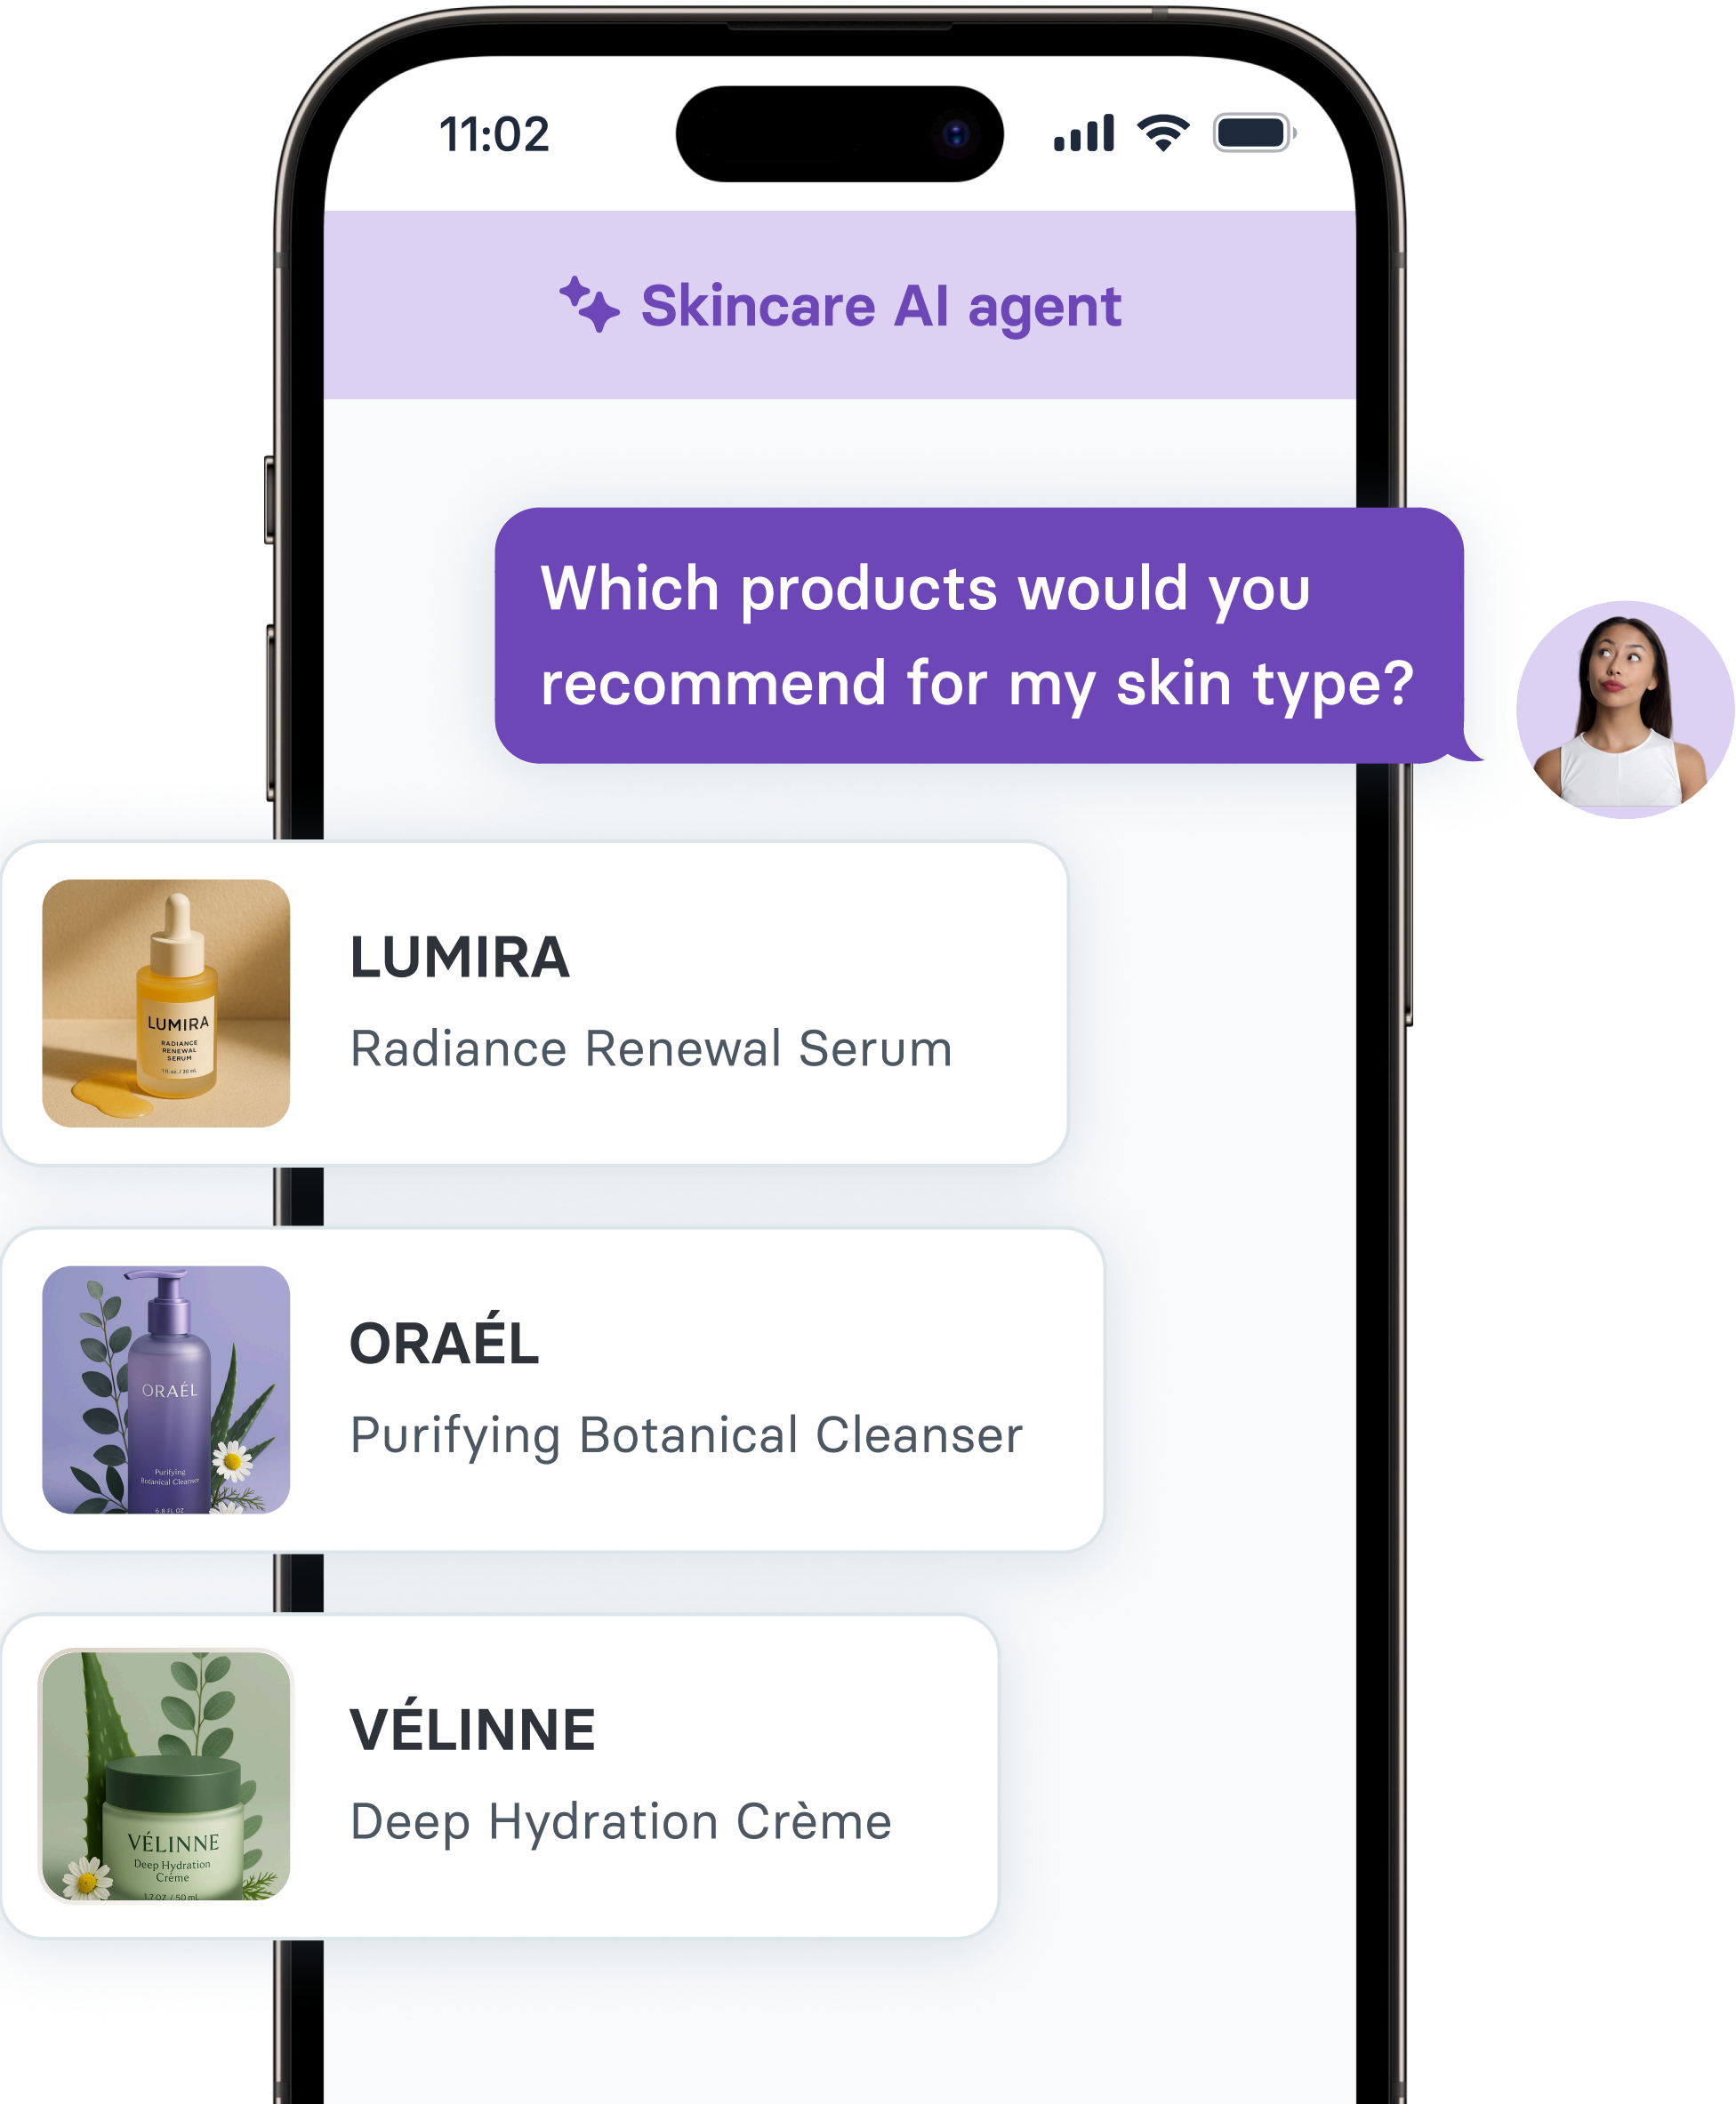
11:02

Skincare AI agent

Which products would you recommend for my skin type?

LUMIRA RADIANCE RENEWAL SERUM 1 fl. oz / 30 mL

LUMIRA

Radiance Renewal Serum

ORAÉL Purifying Botanical Cleanser 6.8 FL OZ

ORAÉL

Purifying Botanical Cleanser

VÉLINNE Deep Hydration Crème 1.7 OZ / 50 ml

VÉLINNE

Deep Hydration Crème